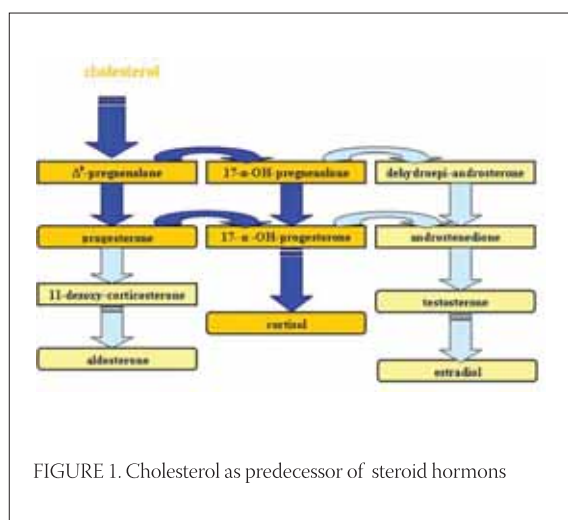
cholesterol

$\Delta^5$-pregnenolone

17-α-OH-pregnenolone

dehydroepi-androsterone

progesterone

17- α -OH-progesterone

androstenedione

11-deoxy-corticosterone

testosterone

cortisol

aldosterone

estradiol

FIGURE 1. Cholesterol as predecessor of steroid hormons